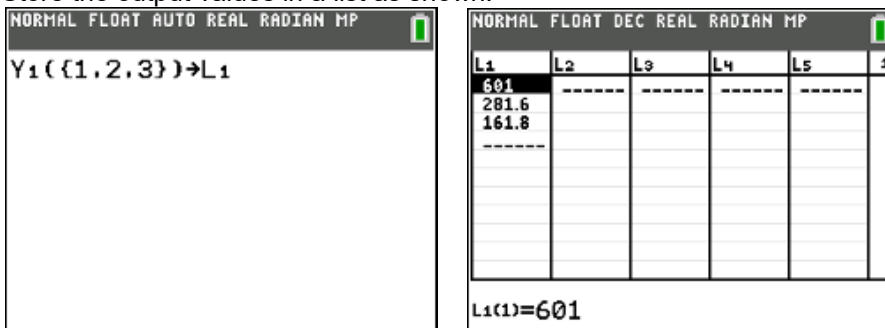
Store the output values in a list as shown.

NORMAL FLOAT AUTO REAL RADIAN MP

Y₁({1,2,3})→L₁

NORMAL FLOAT DEC REAL RADIAN MP

| L₁ | L₂ | L₃ | L₄ | L₅ | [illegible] |
|---|---|---|---|---|---|
| 601 | ------ | ------ | ------ | ------ | |
| 281.6 | | | | | |
| 161.8 | | | | | |
| ------ | | | | | |

L₁(1)=601